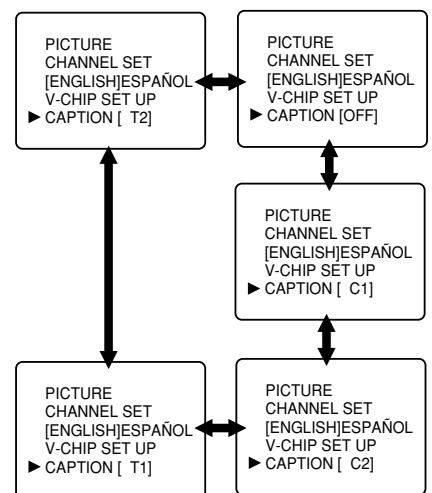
PICTURE
CHANNEL SET
[ENGLISH]ESPAÑOL
V-CHIP SET UP
▶ CAPTION [ T2]

PICTURE
CHANNEL SET
[ENGLISH]ESPAÑOL
V-CHIP SET UP
▶ CAPTION [OFF]

PICTURE
CHANNEL SET
[ENGLISH]ESPAÑOL
V-CHIP SET UP
▶ CAPTION [ C1]

PICTURE
CHANNEL SET
[ENGLISH]ESPAÑOL
V-CHIP SET UP
▶ CAPTION [ T1]

PICTURE
CHANNEL SET
[ENGLISH]ESPAÑOL
V-CHIP SET UP
▶ CAPTION [ C2]